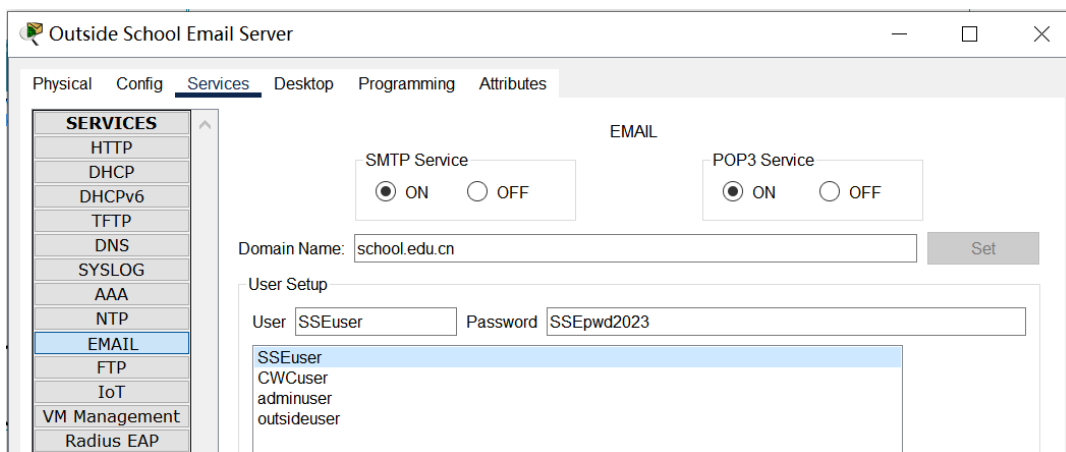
Outside School Email Server

Physical Config Services Desktop Programming Attributes

SERVICES
HTTP
DHCP
DHCPv6
TFTP
DNS
SYSLOG
AAA
NTP
EMAIL
FTP
IoT
VM Management
Radius EAP

EMAIL

SMTP Service
ON OFF

POP3 Service
ON OFF

Domain Name: school.edu.cn
Set

User Setup
User SSEuser Password SSEpwd2023

SSEuser
CWCuser
adminuser
outsideuser